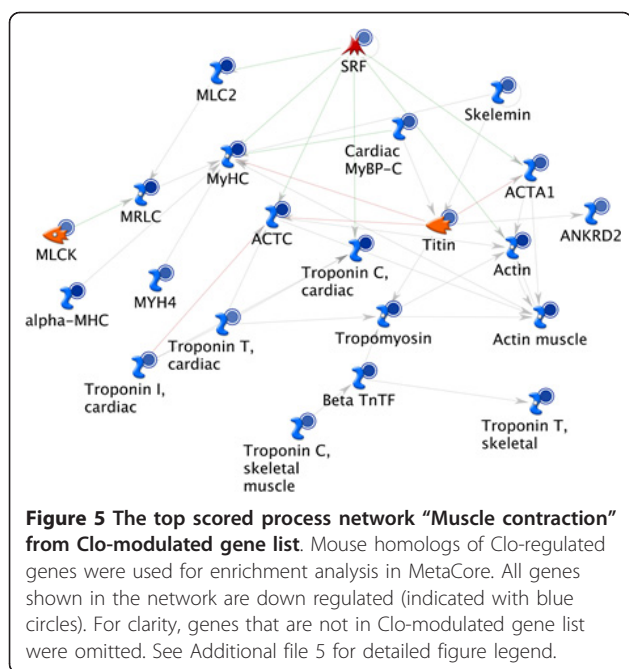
SRF

MLC2

Skelemin

Cardiac MyBP-C

MyHC

ACTA1

MRLC

ACTC

Titin

ANKRD2

MLCK

Troponin C, cardiac

Actin

MYH4

alpha-MHC

Troponin T, cardiac

Tropomyosin

Actin muscle

Troponin I, cardiac

Beta TnTF

Troponin T, skeletal

Troponin C, skeletal muscle

**Figure 5 The top scored process network "Muscle contraction" from Clo-modulated gene list**. Mouse homologs of Clo-regulated genes were used for enrichment analysis in MetaCore. All genes shown in the network are down regulated (indicated with blue circles). For clarity, genes that are not in Clo-modulated gene list were omitted. See Additional file 5 for detailed figure legend.